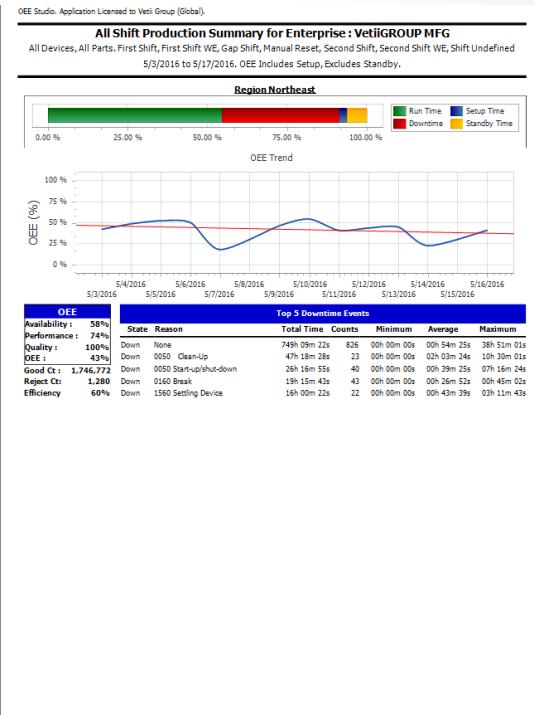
OEE Studio. Application Licensed to Vetii Group (Global).

All Shift Production Summary for Enterprise : VetiiGROUP MFG

All Devices, All Parts. First Shift, First Shift WE, Gap Shift, Manual Reset, Second Shift, Second Shift WE, Shift Undefined

5/3/2016 to 5/17/2016. OEE Includes Setup, Excludes Standby.

Region Northeast

Run Time
Setup Time
Downtime
Standby Time

0.00 %
25.00 %
50.00 %
75.00 %
100.00 %

OEE Trend

OEE (%)

100 %
75 %
50 %
25 %
0 %

5/3/2016
5/4/2016
5/5/2016
5/6/2016
5/7/2016
5/8/2016
5/9/2016
5/10/2016
5/11/2016
5/12/2016
5/13/2016
5/14/2016
5/15/2016
5/16/2016

| OEE | |
|---|---|
| Availability : | 58% |
| Performance : | 74% |
| Quality : | 100% |
| OEE : | 43% |
| Good Ct : | 1,746,772 |
| Reject Ct: | 1,280 |
| Efficiency | 60% |

Top 5 Downtime Events

| State | Reason | Total Time | Counts | Minimum | Average | Maximum |
|---|---|---|---|---|---|---|
| Down | None | 749h 09m 22s | 826 | 00h 00m 00s | 00h 54m 25s | 38h 51m 01s |
| Down | 0050 Clean-Up | 47h 18m 28s | 23 | 00h 00m 00s | 02h 03m 24s | 10h 30m 01s |
| Down | 0050 Start-up/shut-down | 26h 16m 55s | 40 | 00h 00m 00s | 00h 39m 25s | 07h 16m 24s |
| Down | 0160 Break | 19h 15m 43s | 43 | 00h 00m 00s | 00h 26m 52s | 00h 45m 02s |
| Down | 1560 Settling Device | 16h 00m 22s | 22 | 00h 00m 00s | 00h 43m 39s | 03h 11m 43s |